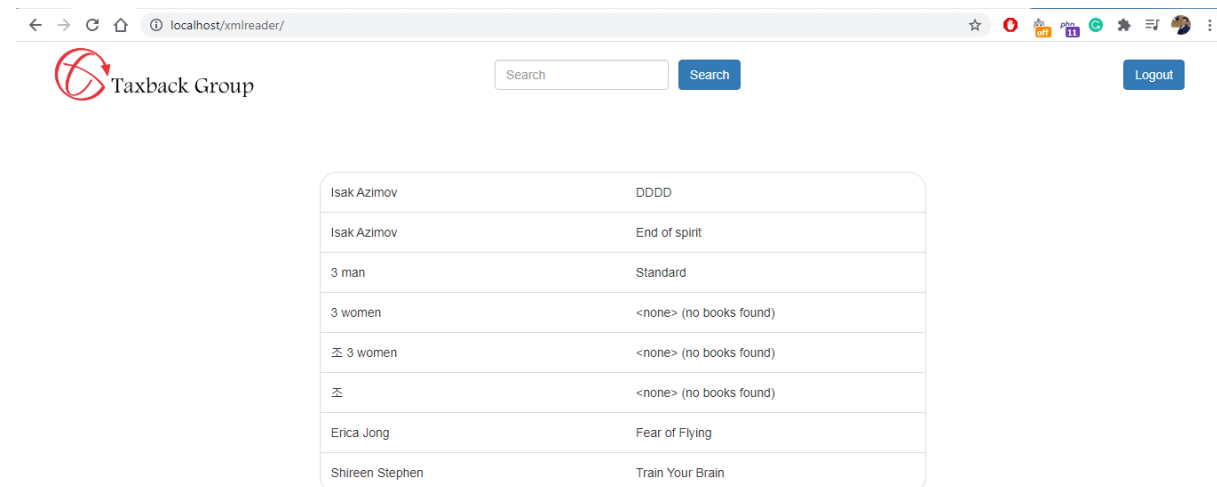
localhost/xmlreader/

off
php 11

Taxback Group

Search

Search

Logout

| Isak Azimov | DDDD |
|---|---|
| Isak Azimov | End of spirit |
| 3 man | Standard |
| 3 women | <none> (no books found) |
| 조 3 women | <none> (no books found) |
| 조 | <none> (no books found) |
| Erica Jong | Fear of Flying |
| Shireen Stephen | Train Your Brain |